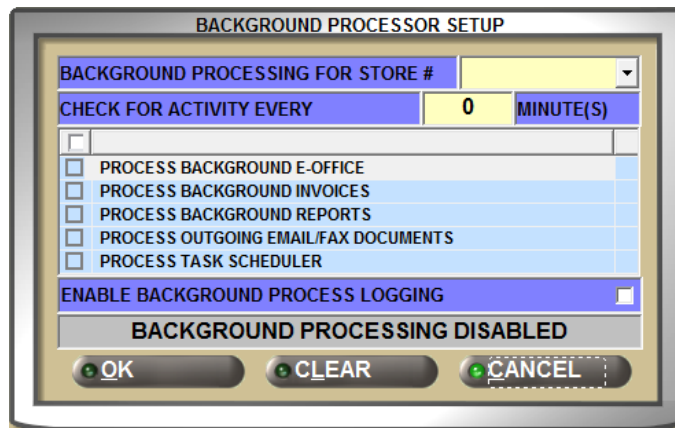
BACKGROUND PROCESSOR SETUP

BACKGROUND PROCESSING FOR STORE #

CHECK FOR ACTIVITY EVERY 0 MINUTE(S)

PROCESS BACKGROUND E-OFFICE
PROCESS BACKGROUND INVOICES
PROCESS BACKGROUND REPORTS
PROCESS OUTGOING EMAIL/FAX DOCUMENTS
PROCESS TASK SCHEDULER

ENABLE BACKGROUND PROCESS LOGGING

BACKGROUND PROCESSING DISABLED

OK CLEAR CANCEL